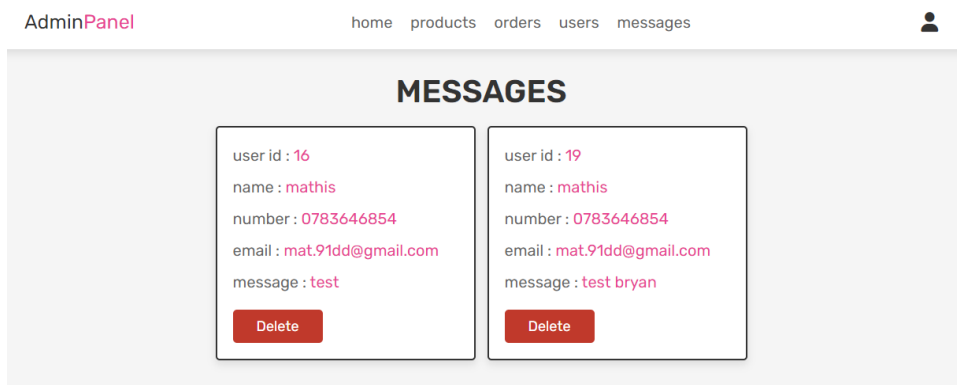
AdminPanel

home products orders users messages

MESSAGES

user id : 16

name : mathis

number : 0783646854

email : mat.91dd@gmail.com

message : test

Delete

user id : 19

name : mathis

number : 0783646854

email : mat.91dd@gmail.com

message : test bryan

Delete